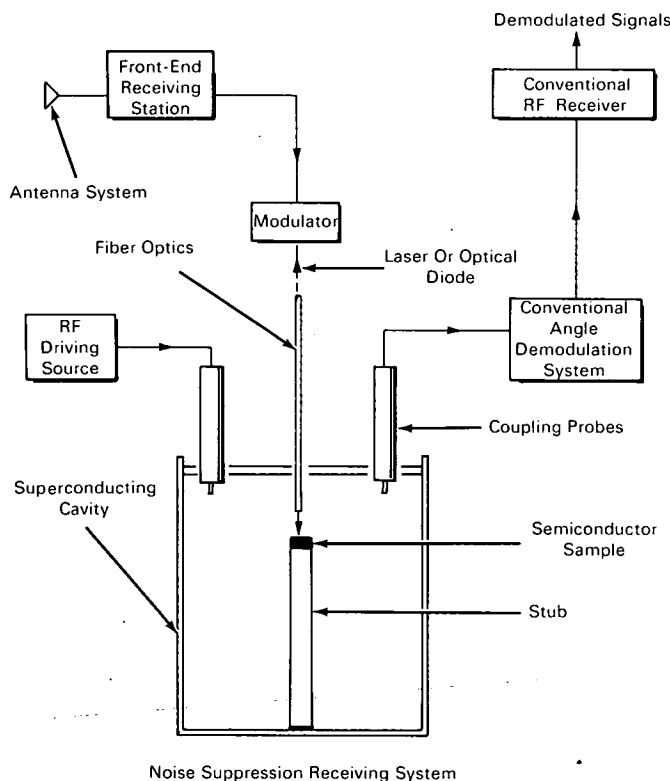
Demodulated Signals

Front-End Receiving Station

Conventional RF Receiver

Antenna System

Modulator

Fiber Optics

Laser Or Optical Diode

RF Driving Source

Conventional Angle Demodulation System

Coupling Probes

Superconducting Cavity

Semiconductor Sample

Stub

Noise Suppression Receiving System